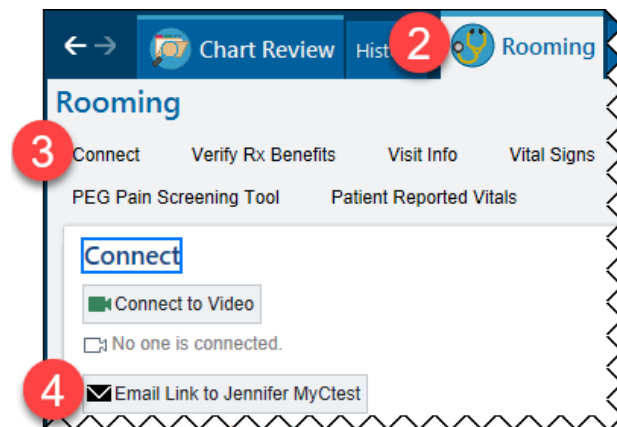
Chart Review
Hist
2
Rooming
Rooming
3
Connect
Verify Rx Benefits
Visit Info
Vital Signs
PEG Pain Screening Tool
Patient Reported Vitals
Connect
Connect to Video
No one is connected.
4
Email Link to Jennifer MyCtest